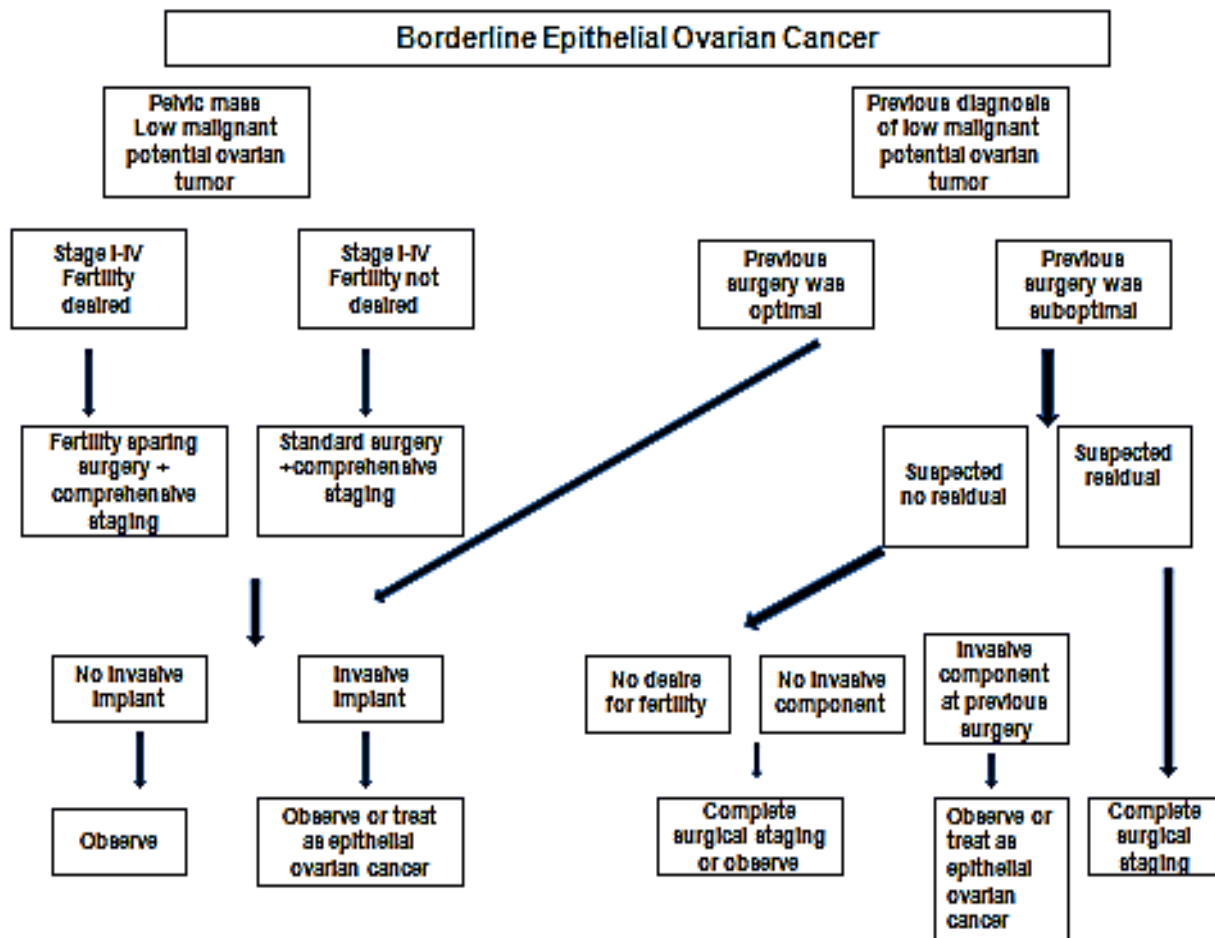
Borderline Epithelial Ovarian Cancer

Pelvic mass Low malignant potential ovarian tumor

Previous diagnosis of low malignant potential ovarian tumor

Stage I-IV Fertility desired

Stage I-IV Fertility not desired

Previous surgery was optimal

Previous surgery was suboptimal

Fertility sparing surgery + comprehensive staging

Standard surgery +comprehensive staging

Suspected no residual

Suspected residual

No invasive implant

Invasive implant

No desire for fertility

No invasive component

Invasive component at previous surgery

Observe

Observe or treat as epithelial ovarian cancer

Complete surgical staging or observe

Observe or treat as epithelial ovarian cancer

Complete surgical staging